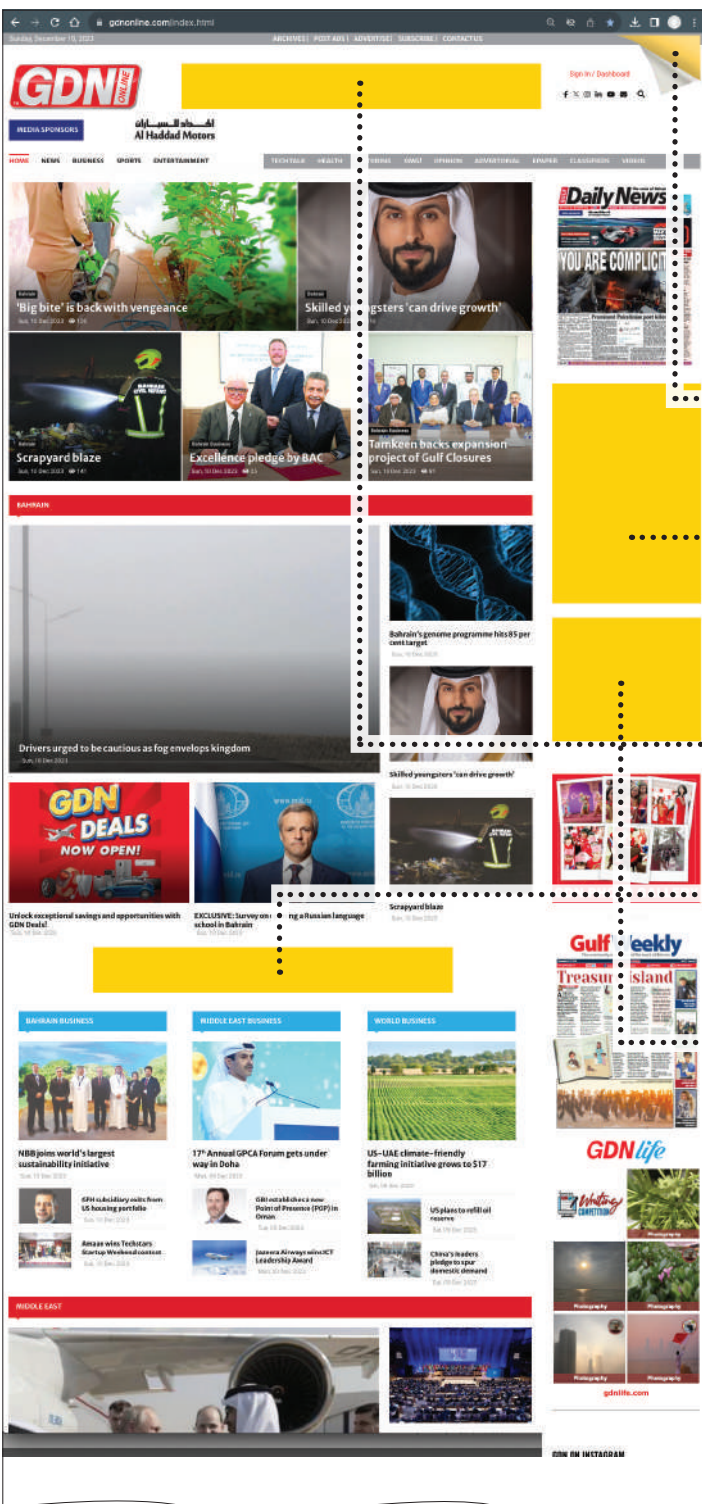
gdnonline.com/index.html

Sunday, December 10, 2023

ARCHIVES | POST 401 | ADVERTISE | SUBSCRIBE | CONTACT US

GDN ONLINE

Sign In / Dashboard

MEDIA SPONSORS

Al Haddad Motors

HOME NEWS BUSINESS SPORTS ENTERTAINMENT

TECH TALK HEALTH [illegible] EPAPER CLASSIFIEDS VIDEOS

Daily News

YOU ARE COMPLICIT

Bahrain
'Big bite' is back with vengeance
Sun, 10 Dec 2023

Bahrain
Skilled youngsters 'can drive growth'
Sun, 10 Dec 2023

Bahrain
Scrapyard blaze
Sun, 10 Dec 2023

Bahrain Business
Excellence pledge by BAC
Sun, 10 Dec 2023

Bahrain Business
Tamkeen backs expansion project of Gulf Closures
Sun, 10 Dec 2023

BAHRAIN

Drivers urged to be cautious as fog envelops kingdom
Sun, 10 Dec 2023

Bahrain's genome programme hits 85 per cent target
Sun, 10 Dec 2023

Skilled youngsters 'can drive growth'
Sun, 10 Dec 2023

GDN DEALS NOW OPEN!

Unlock exceptional savings and opportunities with GDN Deals!
Sun, 10 Dec 2023

EXCLUSIVE: Survey on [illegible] a Russian language school in Bahrain
Sun, 10 Dec 2023

Scrapyard blaze
Sun, 10 Dec 2023

Gulf Weekly

Treasure Island

BAHRAIN BUSINESS

NBB joins world's largest sustainability initiative
Sun, 10 Dec 2023

GFH subsidiary exits from US housing portfolio
Sun, 10 Dec 2023

Amaze wins Techstars Startup Weekend contest
Sun, 10 Dec 2023

MIDDLE EAST BUSINESS

17th Annual GPCA Forum gets under way in Doha
Mon, 04 Dec 2023

GBI establishes a new Point of Presence (PoP) in Oman
Sun, 10 Dec 2023

Jazeera Airways wins ICT Leadership Award
Sun, 10 Dec 2023

WORLD BUSINESS

US-UAE climate-friendly farming initiative grows to $17 billion
Sat, 09 Dec 2023

US plans to refill oil reserve
Sat, 09 Dec 2023

China's leaders pledge to spur domestic demand
Sat, 09 Dec 2023

GDN life

Writing COMPETITION

Photography

Photography

Photography

Photography

Photography

gdnlife.com

MIDDLE EAST

GDN ON INSTAGRAM